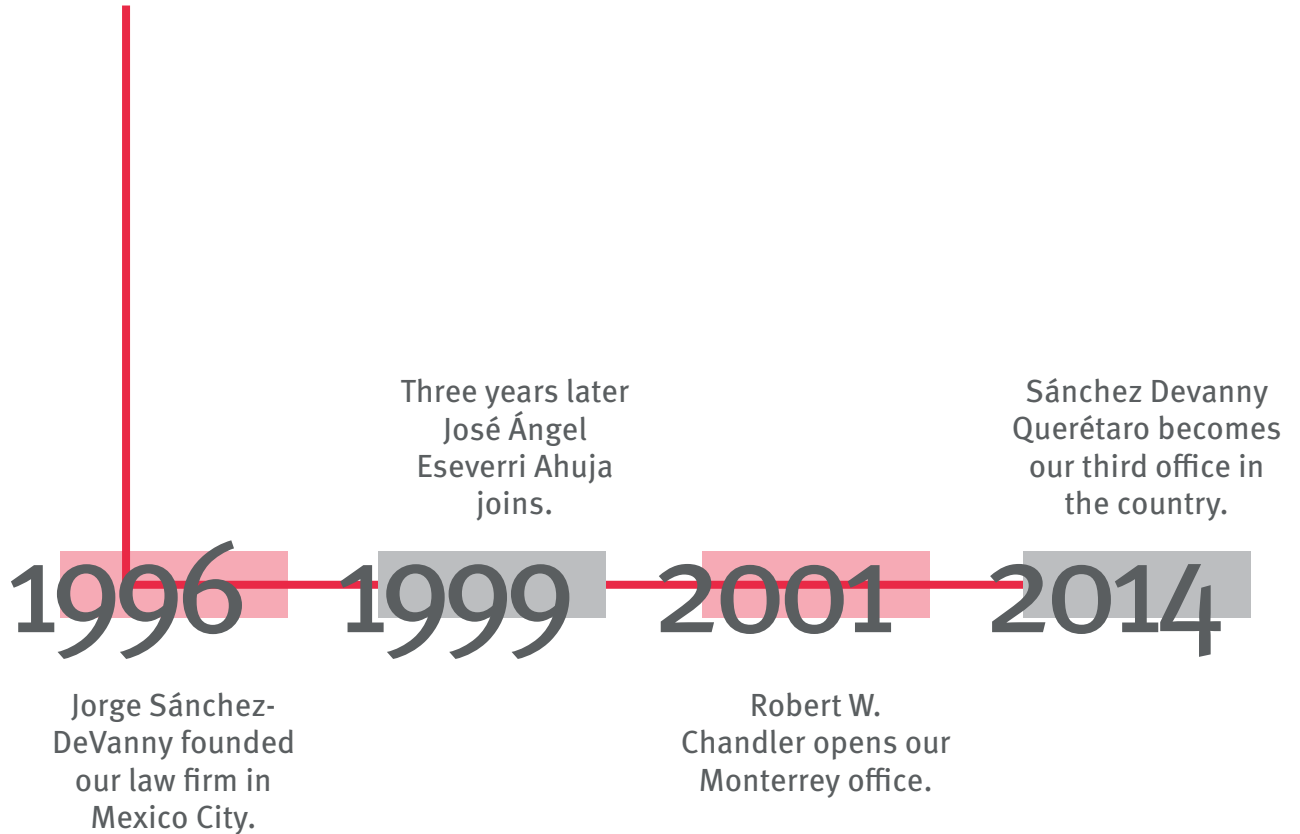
Three years later José Ángel Eseverri Ahuja joins.

Sánchez Devanny Querétaro becomes our third office in the country.

1996

1999

2001

2014

Jorge Sánchez-DeVanny founded our law firm in Mexico City.

Robert W. Chandler opens our Monterrey office.